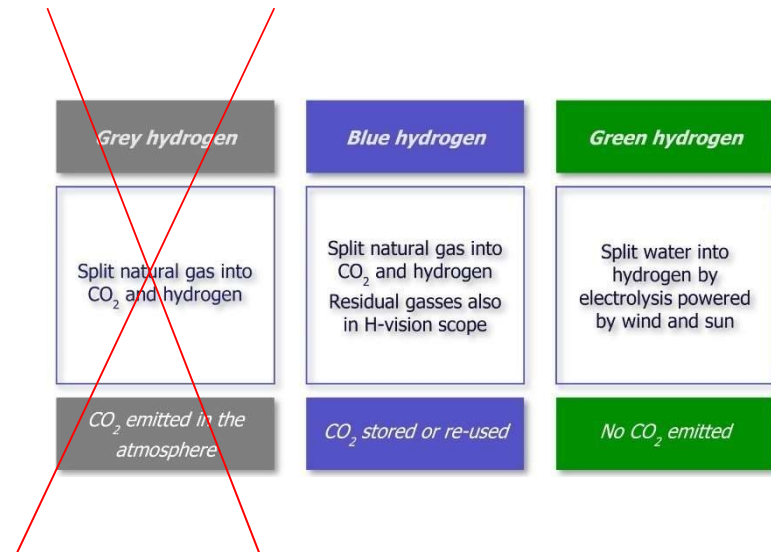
Grey hydrogen

Split natural gas into $CO_2$ and hydrogen

$CO_2$ emitted in the atmosphere

Blue hydrogen

Split natural gas into $CO_2$ and hydrogen

Residual gasses also in H-vision scope

$CO_2$ stored or re-used

Green hydrogen

Split water into hydrogen by electrolysis powered by wind and sun

No $CO_2$ emitted